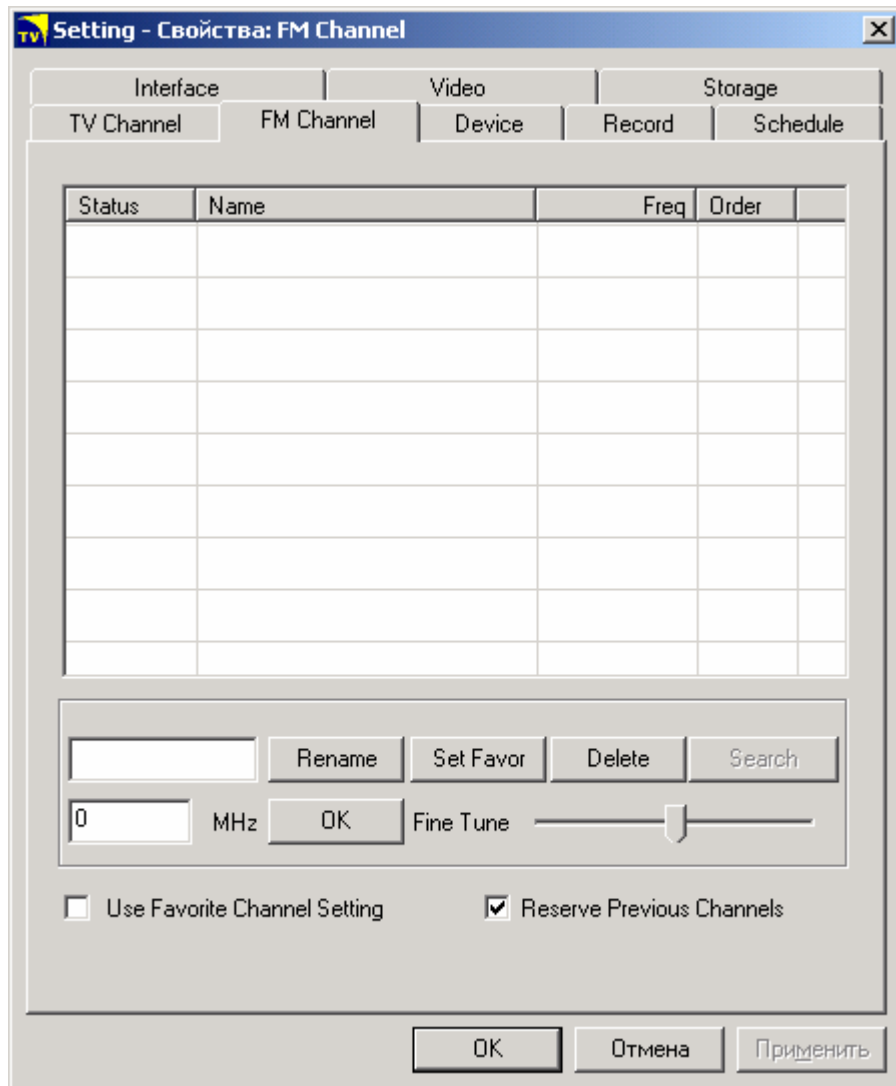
TV Setting - Свойства: FM Channel

Interface | Video | Storage
TV Channel | FM Channel | Device | Record | Schedule

| Status | Name | Freq | Order |
|---|---|---|---|
| | | | |

Rename | Set Favor | Delete | Search

0 MHz OK Fine Tune

Use Favorite Channel Setting

Reserve Previous Channels

OK | Отмена | Применить